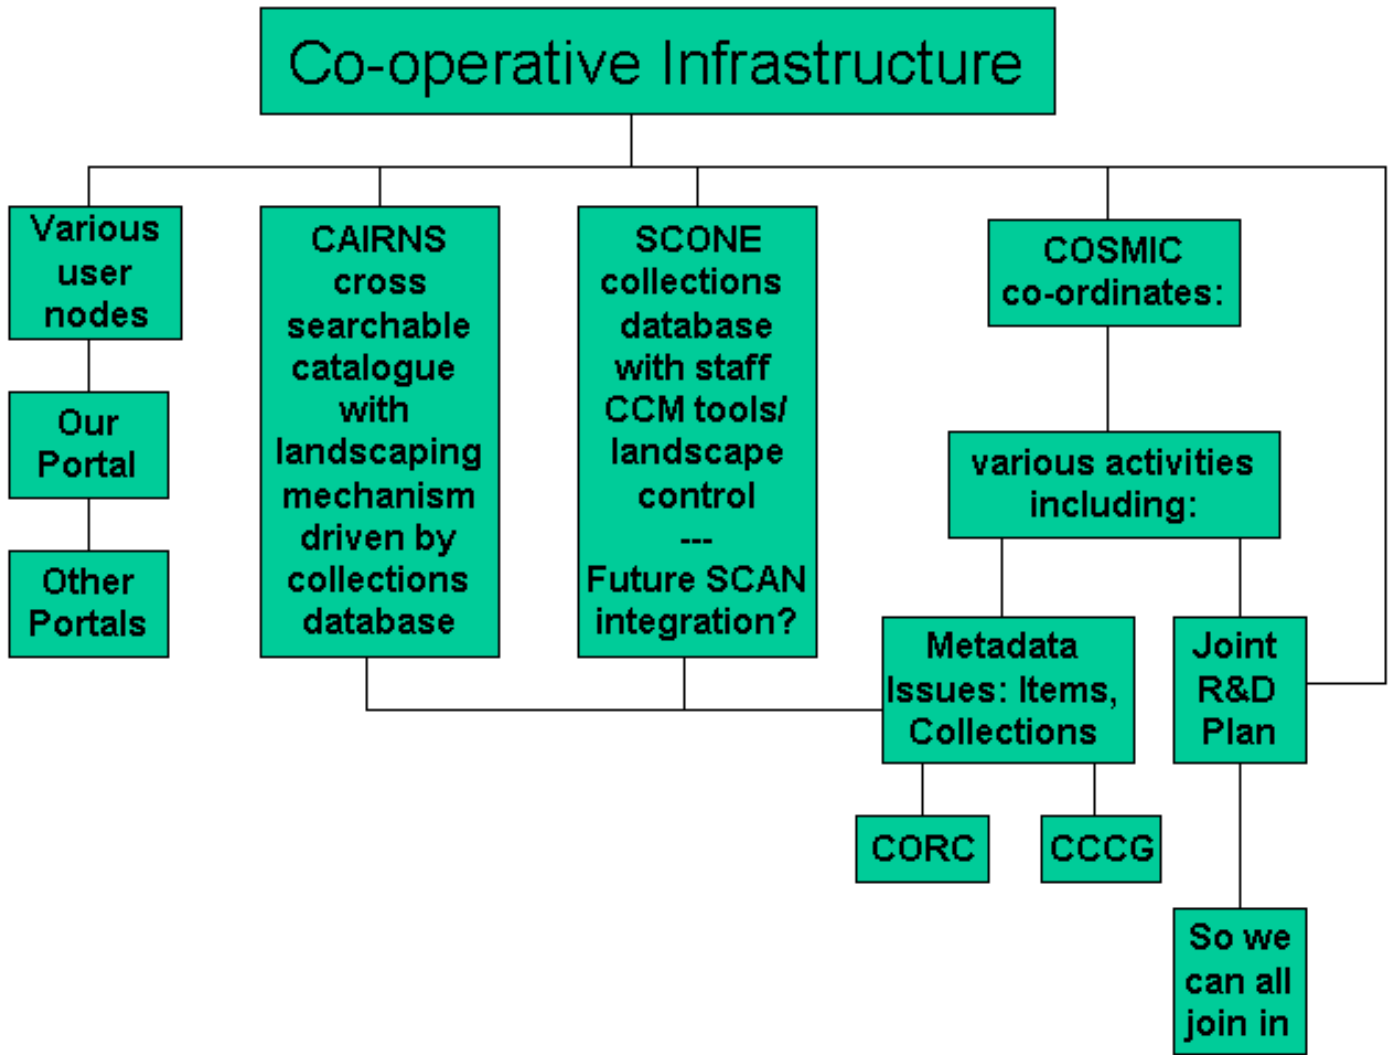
Co-operative Infrastructure

Various user nodes

Our Portal

Other Portals

CAIRNS cross searchable catalogue with landscaping mechanism driven by collections database

SCONE collections database with staff CCM tools/ landscape control
---
Future SCAN integration?

COSMIC co-ordinates:

various activities including:

Metadata Issues: Items, Collections

Joint R&D Plan

CORC

CCCG

So we can all join in